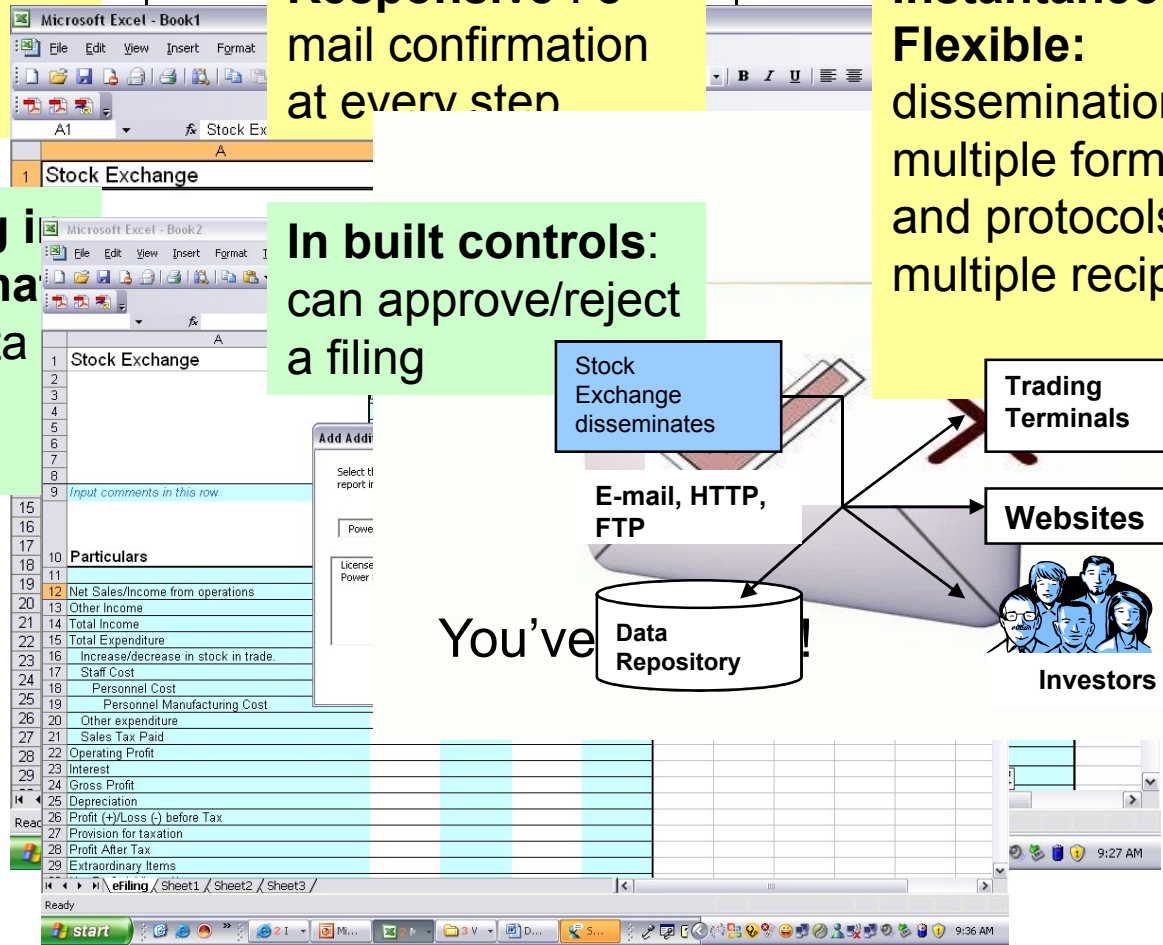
Microsoft Excel - Book1
File Edit View Insert Format
Responsive : e-mail confirmation at every step
Instantaneous
Flexible: dissemination multiple form and protocols multiple recip
A1 Stock Ex
A
1 Stock Exchange
Microsoft Excel - Book2
File Edit View Insert Format
In built controls: can approve/reject a filing
A
1 Stock Exchange
2
3
4
5
6
7
8
9 Input comments in this row
10 Particulars
11
12 Net Sales/Income from operations
13 Other Income
14 Total Income
15 Total Expenditure
16 Increase/decrease in stock in trade.
17 Staff Cost
18 Personnel Cost
19 Personnel Manufacturing Cost
20 Other expenditure
21 Sales Tax Paid
22 Operating Profit
23 Interest
24 Gross Profit
25 Depreciation
26 Profit (+)/Loss (-) before Tax
27 Provision for taxation
28 Profit After Tax
29 Extraordinary Items
15 16 17 18 19 20 21 22 23 24 25 26 27 28 29
Add Addi
Select th report in
Powe
License Power
Stock Exchange disseminates
E-mail, HTTP, FTP
Trading Terminals
Websites
Data Repository
Investors
You've
!
eFiling Sheet1 Sheet2 Sheet3
Ready
Read
start
9:27 AM
9:36 AM